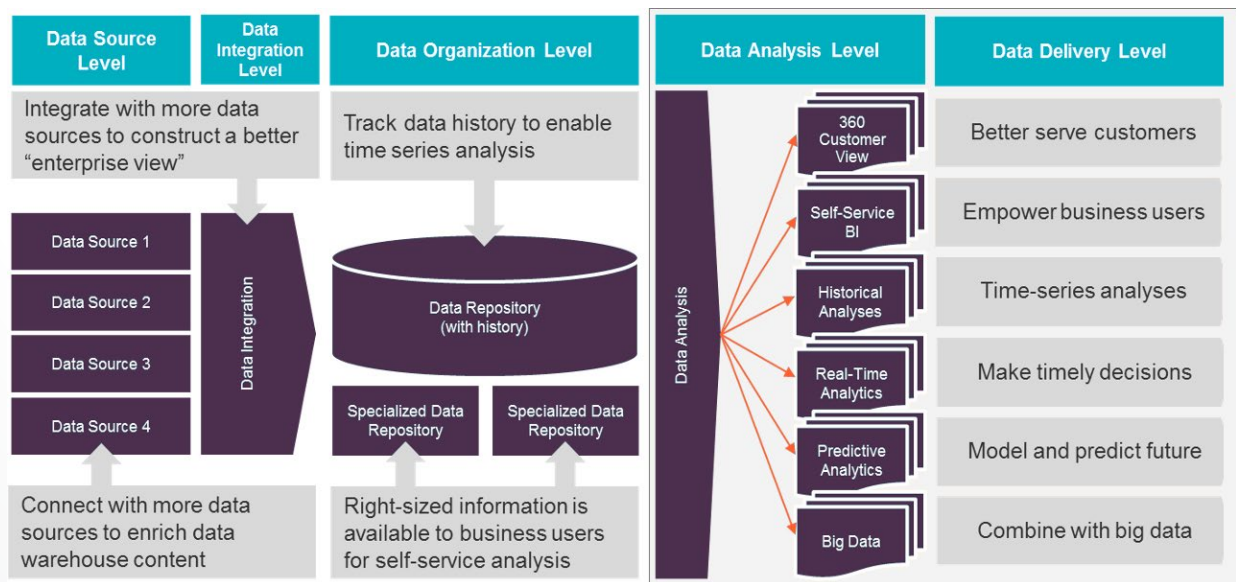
Data Source Level

Data Integration Level

Data Organization Level

Data Analysis Level

Data Delivery Level

Integrate with more data sources to construct a better "enterprise view"

Track data history to enable time series analysis

Data Source 1

Data Source 2

Data Source 3

Data Source 4

Data Integration

Data Repository (with history)

Specialized Data Repository

Specialized Data Repository

Connect with more data sources to enrich data warehouse content

Right-sized information is available to business users for self-service analysis

Data Analysis

360 Customer View

Self-Service BI

Historical Analyses

Real-Time Analytics

Predictive Analytics

Big Data

Better serve customers

Empower business users

Time-series analyses

Make timely decisions

Model and predict future

Combine with big data